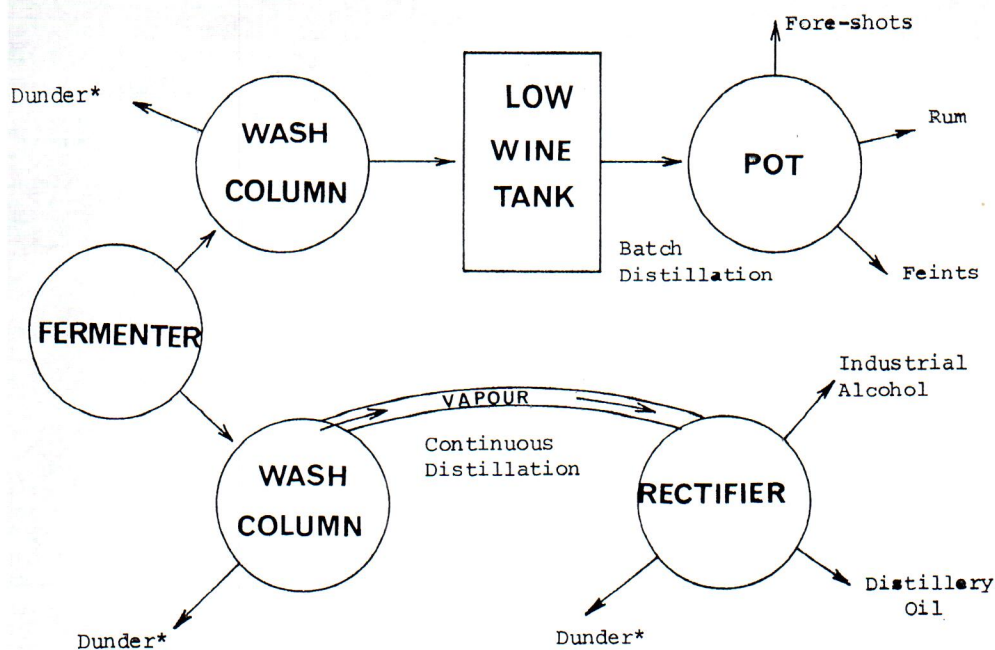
Fore-shots

Dunder*

WASH COLUMN

LOW WINE TANK

POT

Rum

Batch Distillation

Feints

FERMENTER

Industrial Alcohol

VAPOUR

Continuous Distillation

WASH COLUMN

RECTIFIER

Distillery Oil

Dunder*

Dunder*